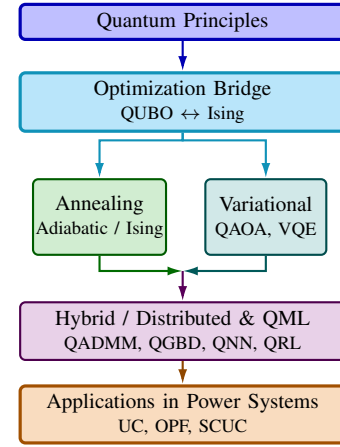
Quantum Principles

Optimization Bridge
QUBO $\leftrightarrow$ Ising

Annealing
Adiabatic / Ising

Variational
QAOA, VQE

Hybrid / Distributed & QML
QADMM, QGBD, QNN, QRL

Applications in Power Systems
UC, OPF, SCUC